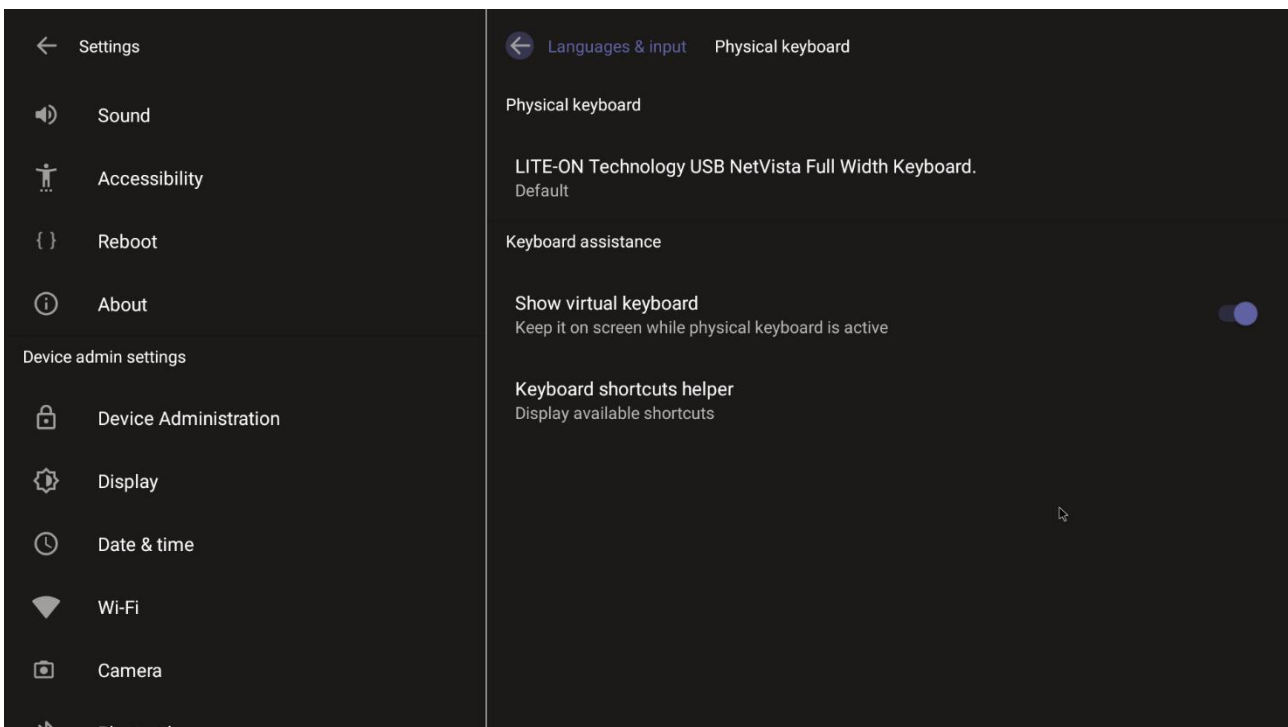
Settings

Sound

Accessibility

{ } Reboot

About

Device admin settings

Device Administration

Display

Date & time

Wi-Fi

Camera

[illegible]

Languages & input Physical keyboard

Physical keyboard

LITE-ON Technology USB NetVista Full Width Keyboard.
Default

Keyboard assistance

Show virtual keyboard
Keep it on screen while physical keyboard is active

Keyboard shortcuts helper
Display available shortcuts